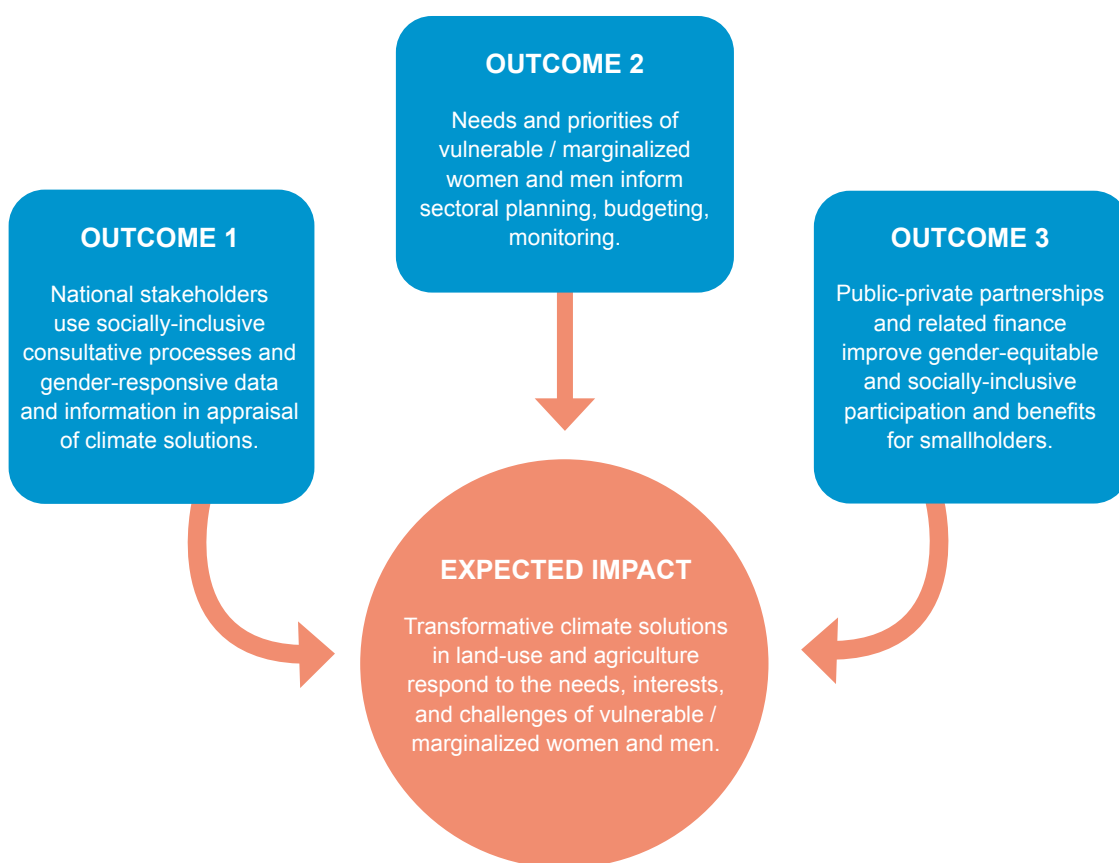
OUTCOME 1

National stakeholders use socially-inclusive consultative processes and gender-responsive data and information in appraisal of climate solutions.

OUTCOME 2

Needs and priorities of vulnerable / marginalized women and men inform sectoral planning, budgeting, monitoring.

OUTCOME 3

Public-private partnerships and related finance improve gender-equitable and socially-inclusive participation and benefits for smallholders.

EXPECTED IMPACT

Transformative climate solutions in land-use and agriculture respond to the needs, interests, and challenges of vulnerable / marginalized women and men.